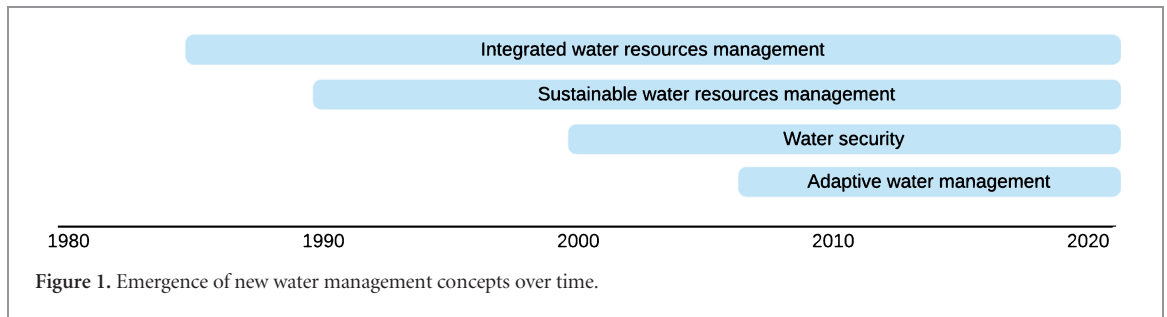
Integrated water resources management

Sustainable water resources management

Water security

Adaptive water management

1980 1990 2000 2010 2020

**Figure 1.** Emergence of new water management concepts over time.